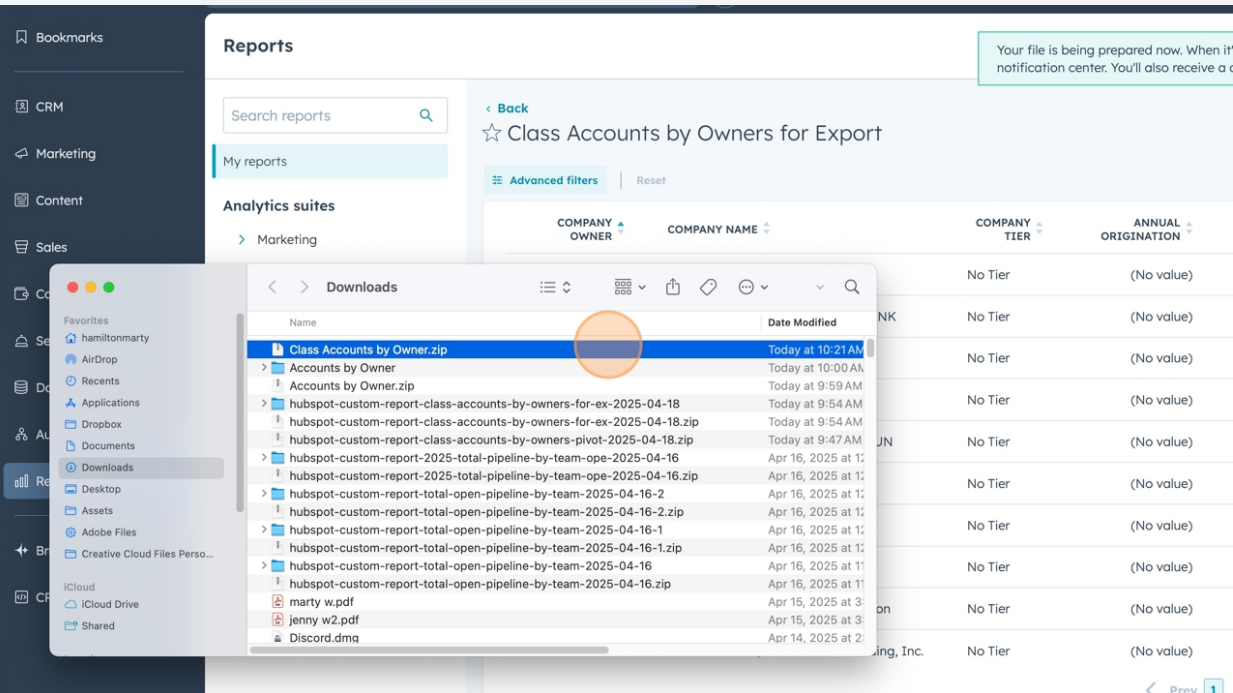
Bookmarks

CRM

Marketing

Content

Sales

Co

Se

Da

Au

Re

Br

CF

Reports

Search reports

My reports

Analytics suites

Marketing

Your file is being prepared now. When it'
notification center. You'll also receive a

‹ Back

☆ Class Accounts by Owners for Export

Advanced filters | Reset

| COMPANY OWNER | COMPANY NAME | COMPANY TIER | ANNUAL ORIGINATION |
|---|---|---|---|
| | | No Tier | (No value) |
| | NK | No Tier | (No value) |
| | | No Tier | (No value) |
| | | No Tier | (No value) |
| | UN | No Tier | (No value) |
| | | No Tier | (No value) |
| | | No Tier | (No value) |
| | | No Tier | (No value) |
| | on | No Tier | (No value) |
| | ing, Inc. | No Tier | (No value) |

Prev 1

Downloads

Favorites
hamiltonmarty
AirDrop
Recents
Applications
Dropbox
Documents
Downloads
Desktop
Assets
Adobe Files
Creative Cloud Files Perso...

iCloud
iCloud Drive
Shared

| Name | Date Modified |
|---|---|
| Class Accounts by Owner.zip | Today at 10:21 AM |
| Accounts by Owner | Today at 10:00 AM |
| Accounts by Owner.zip | Today at 9:59 AM |
| hubspot-custom-report-class-accounts-by-owners-for-ex-2025-04-18 | Today at 9:54 AM |
| hubspot-custom-report-class-accounts-by-owners-for-ex-2025-04-18.zip | Today at 9:54 AM |
| hubspot-custom-report-class-accounts-by-owners-pivot-2025-04-18.zip | Today at 9:47 AM |
| hubspot-custom-report-2025-total-pipeline-by-team-ope-2025-04-16 | Apr 16, 2025 at 12 |
| hubspot-custom-report-2025-total-pipeline-by-team-ope-2025-04-16.zip | Apr 16, 2025 at 12 |
| hubspot-custom-report-total-open-pipeline-by-team-2025-04-16-2 | Apr 16, 2025 at 12 |
| hubspot-custom-report-total-open-pipeline-by-team-2025-04-16-2.zip | Apr 16, 2025 at 12 |
| hubspot-custom-report-total-open-pipeline-by-team-2025-04-16-1 | Apr 16, 2025 at 12 |
| hubspot-custom-report-total-open-pipeline-by-team-2025-04-16-1.zip | Apr 16, 2025 at 12 |
| hubspot-custom-report-total-open-pipeline-by-team-2025-04-16 | Apr 16, 2025 at 11 |
| hubspot-custom-report-total-open-pipeline-by-team-2025-04-16.zip | Apr 16, 2025 at 11 |
| marty w.pdf | Apr 15, 2025 at 3 |
| jenny w2.pdf | Apr 15, 2025 at 3 |
| Discord.dmg | Apr 14, 2025 at 2 |